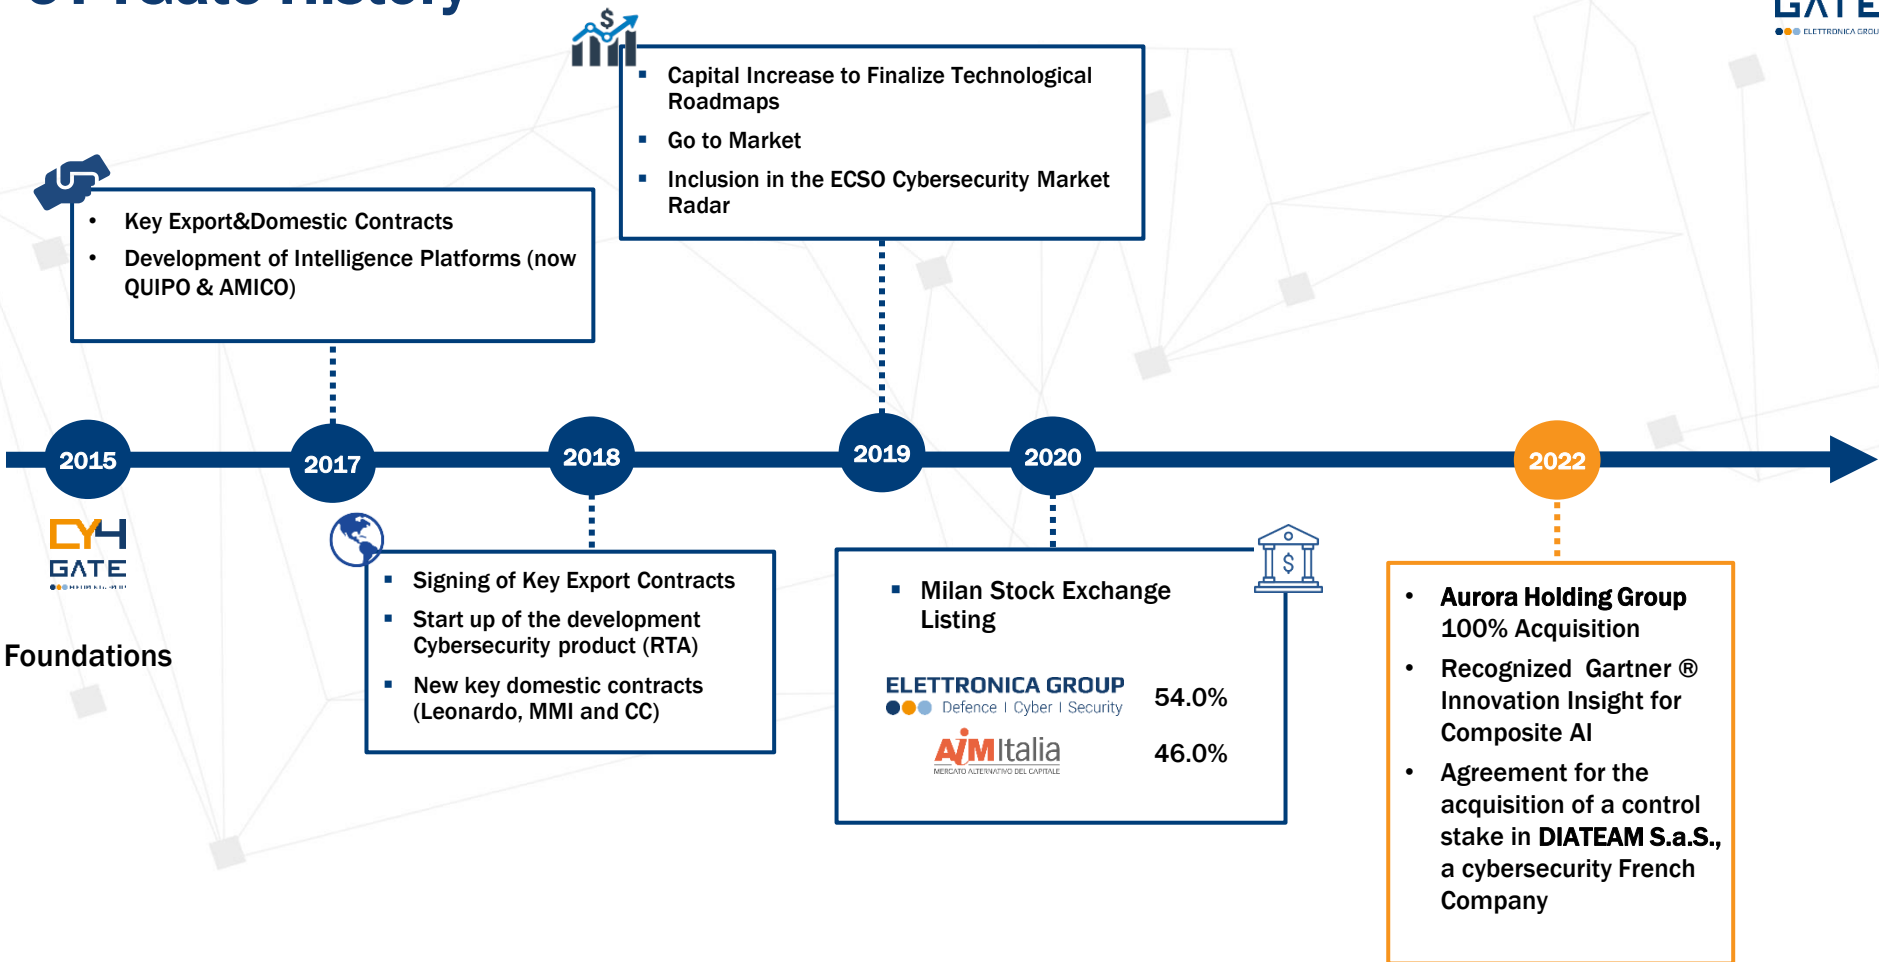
GATE
ELETTRONICA GROUP

Key Export&Domestic Contracts
Development of Intelligence Platforms (now QUIPO & AMICO)

Capital Increase to Finalize Technological Roadmaps
Go to Market
Inclusion in the ECSO Cybersecurity Market Radar

2015
2017
2018
2019
2020
2022

CY4 GATE

Foundations

Signing of Key Export Contracts
Start up of the development Cybersecurity product (RTA)
New key domestic contracts (Leonardo, MMI and CC)

Milan Stock Exchange Listing

ELETTRONICA GROUP Defence | Cyber | Security 54.0%
AIM Italia MERCATO ALTERNATIVO DEL CAPITALE 46.0%

Aurora Holding Group 100% Acquisition
Recognized Gartner ® Innovation Insight for Composite AI
Agreement for the acquisition of a control stake in DIATEAM S.a.S., a cybersecurity French Company